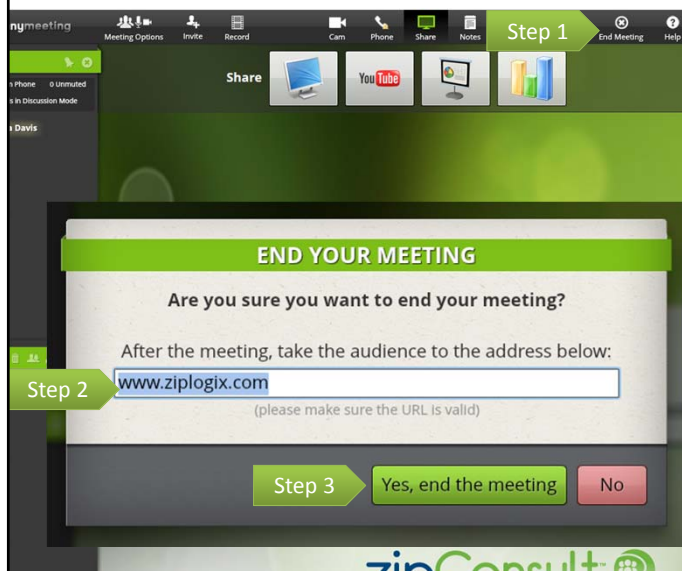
nymeeting

Meeting Options
Invite
Record
Cam
Phone
Share
Notes
Step 1
End Meeting
Help

n Phone 0 Unmuted
s in Discussion Mode

a Davis

Share

You Tube

END YOUR MEETING

Are you sure you want to end your meeting?

After the meeting, take the audience to the address below:

Step 2
www.ziplogix.com

(please make sure the URL is valid)

Step 3
Yes, end the meeting
No

zipConsult